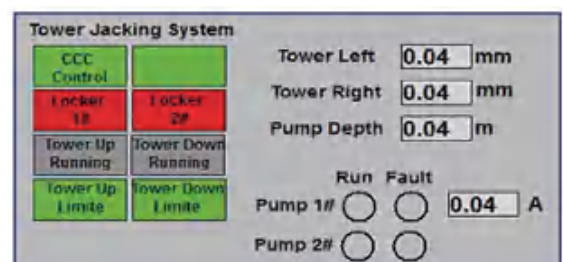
Tower Jacking System

CCC Control

Locker 1#

Locker 2#

Tower Up Running

Tower Down Running

Tower Up Limite

Tower Down Limite

Tower Left 0.04 mm

Tower Right 0.04 mm

Pump Depth 0.04 m

Run Fault

Pump 1# 0.04 A

Pump 2#